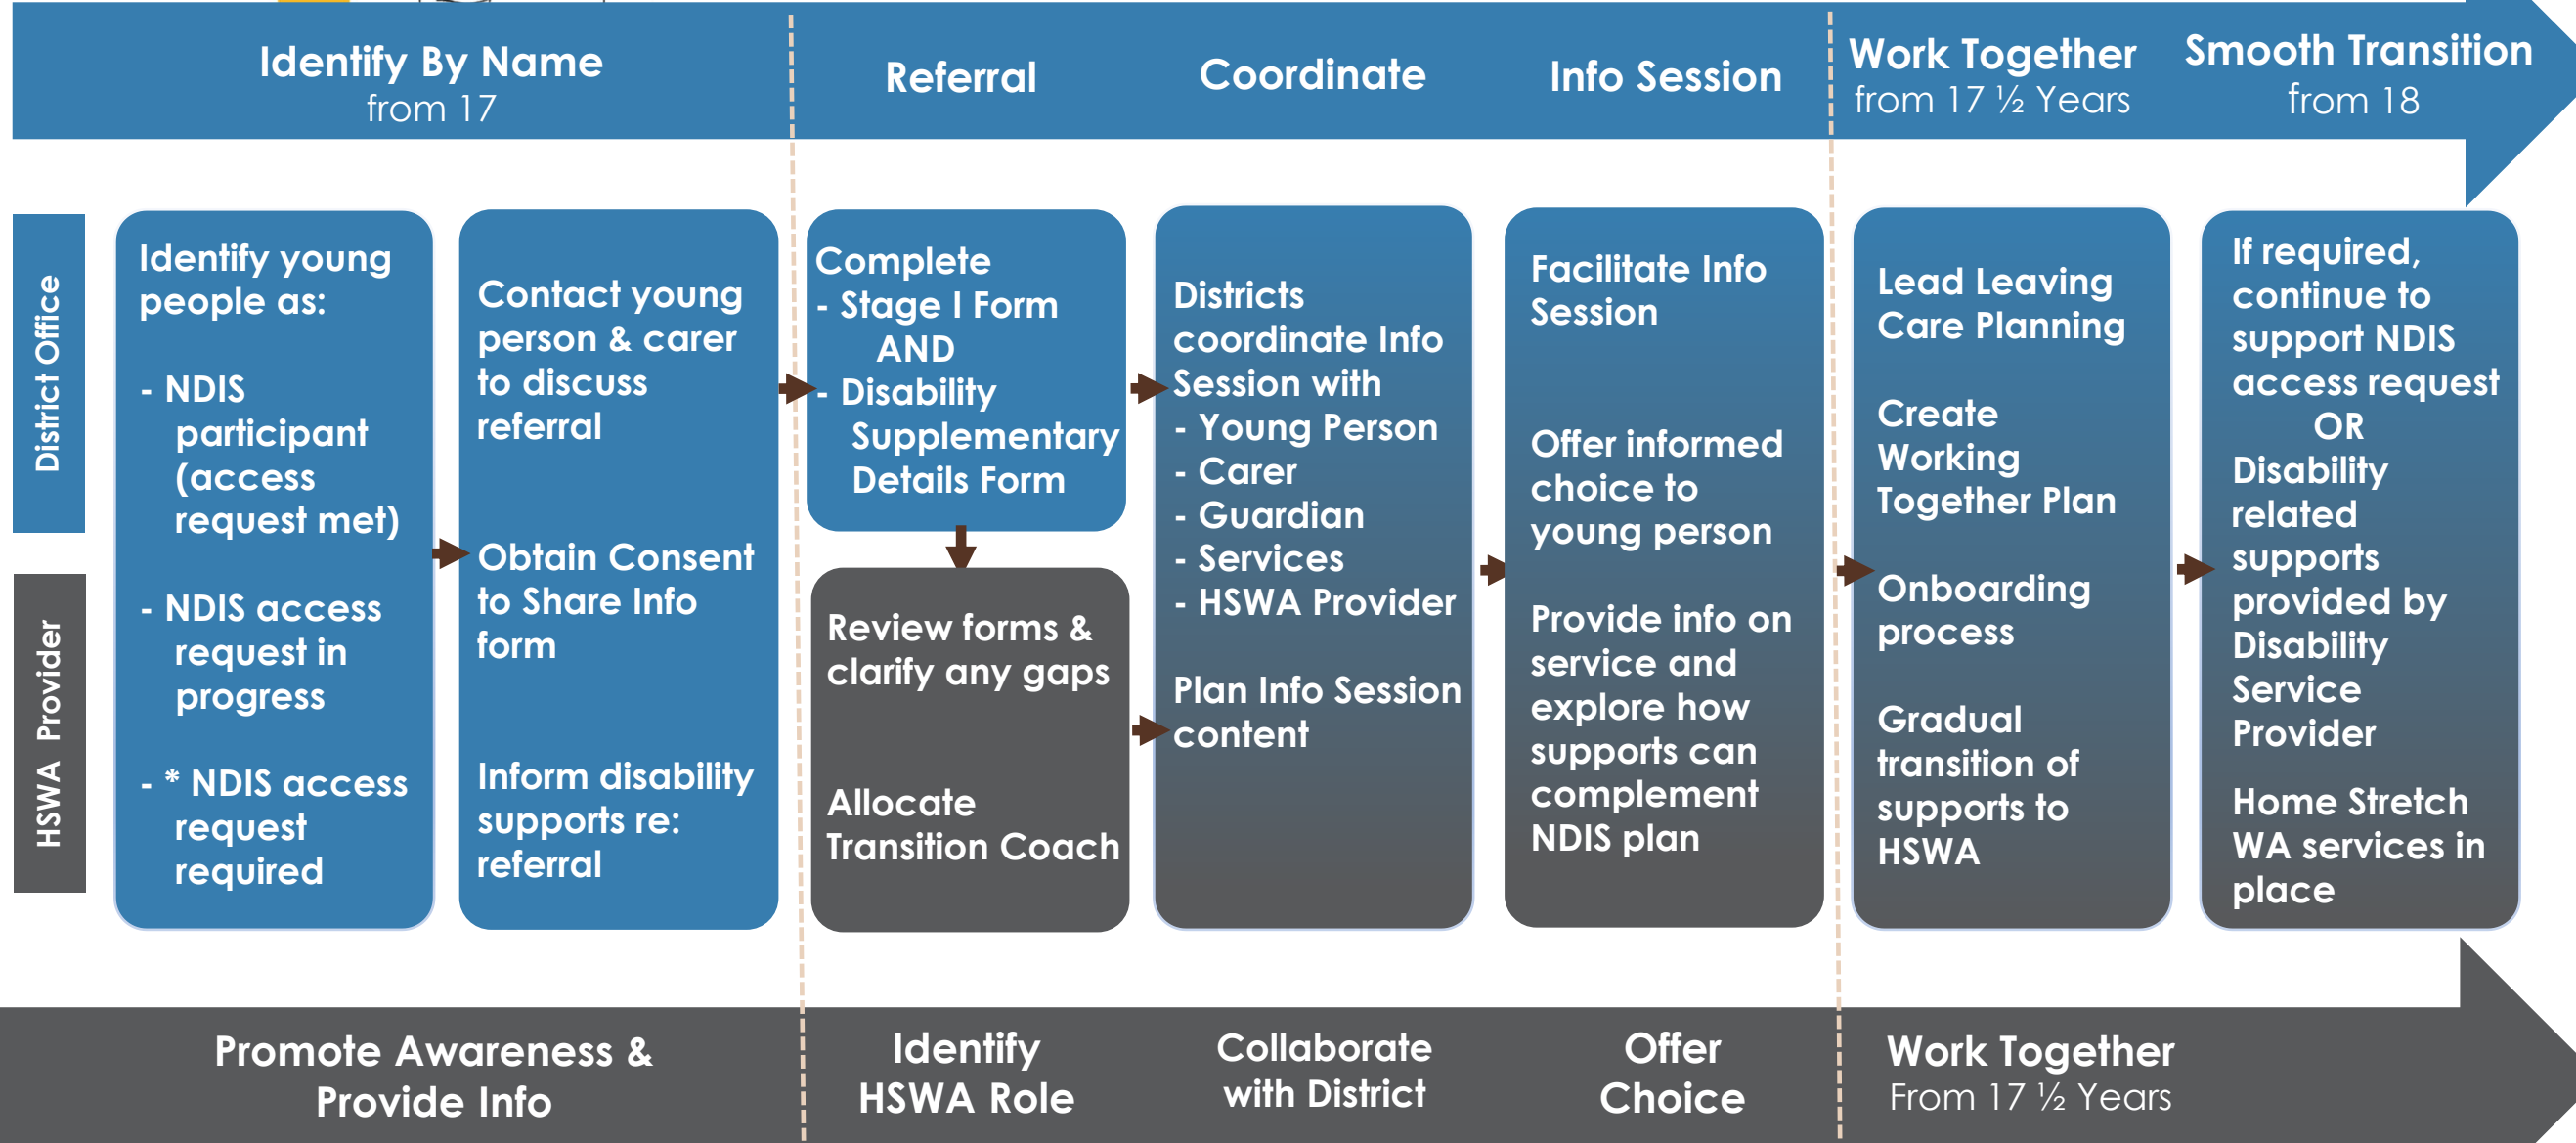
Identify By Name
from 17

Referral

Coordinate

Info Session

Work Together
from 17 ½ Years

Smooth Transition
from 18

District Office

HSWA Provider

Identify young people as:

- NDIS participant (access request met)

- NDIS access request in progress

- * NDIS access request required

Contact young person & carer to discuss referral

Obtain Consent to Share Info form

Inform disability supports re: referral

Complete
- Stage I Form
AND
- Disability Supplementary Details Form

Review forms & clarify any gaps

Allocate Transition Coach

Districts coordinate Info Session with
- Young Person
- Carer
- Guardian
- Services
- HSWA Provider

Plan Info Session content

Facilitate Info Session

Offer informed choice to young person

Provide info on service and explore how supports can complement NDIS plan

Lead Leaving Care Planning

Create Working Together Plan

Onboarding process

Gradual transition of supports to HSWA

If required, continue to support NDIS access request
OR
Disability related supports provided by Disability Service Provider

Home Stretch WA services in place

Promote Awareness & Provide Info

Identify HSWA Role

Collaborate with District

Offer Choice

Work Together
From 17 ½ Years